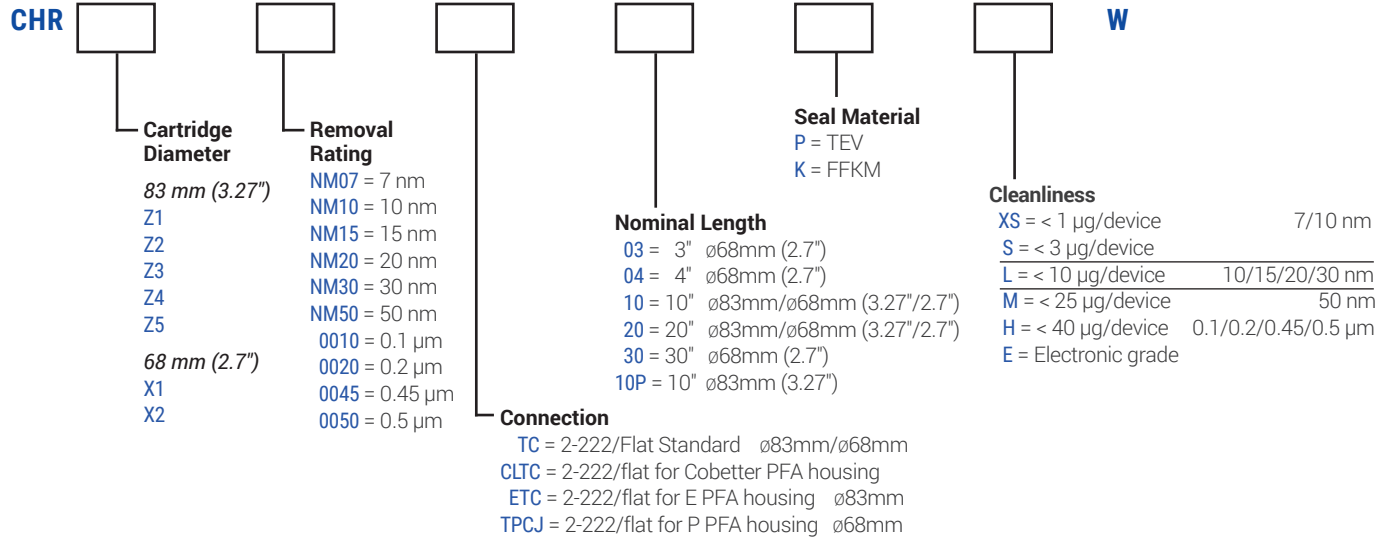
CHR W

Cartridge Diameter

83 mm (3.27")
Z1
Z2
Z3
Z4
Z5

68 mm (2.7")
X1
X2

Removal Rating
NM07 = 7 nm
NM10 = 10 nm
NM15 = 15 nm
NM20 = 20 nm
NM30 = 30 nm
NM50 = 50 nm
0010 = 0.1 µm
0020 = 0.2 µm
0045 = 0.45 µm
0050 = 0.5 µm

Connection
TC = 2-222/Flat Standard ø83mm/ø68mm
CLTC = 2-222/flat for Cobetter PFA housing
ETC = 2-222/flat for E PFA housing ø83mm
TPCJ = 2-222/flat for P PFA housing ø68mm

Nominal Length
03 = 3" ø68mm (2.7")
04 = 4" ø68mm (2.7")
10 = 10" ø83mm/ø68mm (3.27"/2.7")
20 = 20" ø83mm/ø68mm (3.27"/2.7")
30 = 30" ø68mm (2.7")
10P = 10" ø83mm (3.27")

Seal Material
P = TEV
K = FFKM

Cleanliness
XS = < 1 µg/device 7/10 nm
S = < 3 µg/device
L = < 10 µg/device 10/15/20/30 nm
M = < 25 µg/device 50 nm
H = < 40 µg/device 0.1/0.2/0.45/0.5 µm
E = Electronic grade